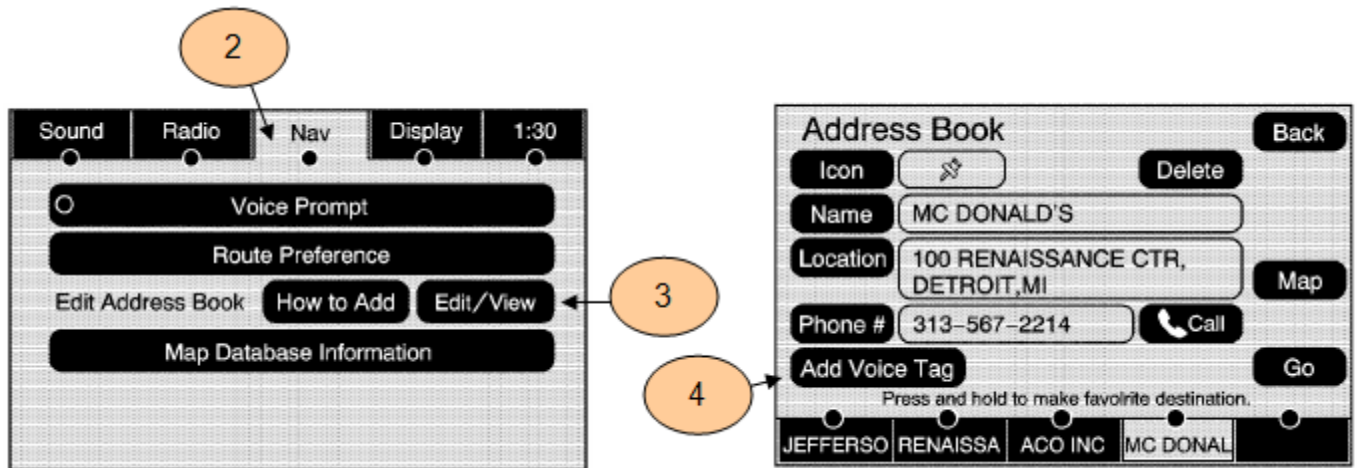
2

Sound Radio Nav Display 1:30

Voice Prompt

Route Preference

Edit Address Book How to Add Edit/View

Map Database Information

3

Address Book Back

Icon Delete

Name MC DONALD'S

Location 100 RENAISSANCE CTR, DETROIT,MI

Map

Phone # 313-567-2214 Call

4

Add Voice Tag Go

Press and hold to make favolrite destination.

JEFFERSO RENAISSA ACO INC MC DONAL